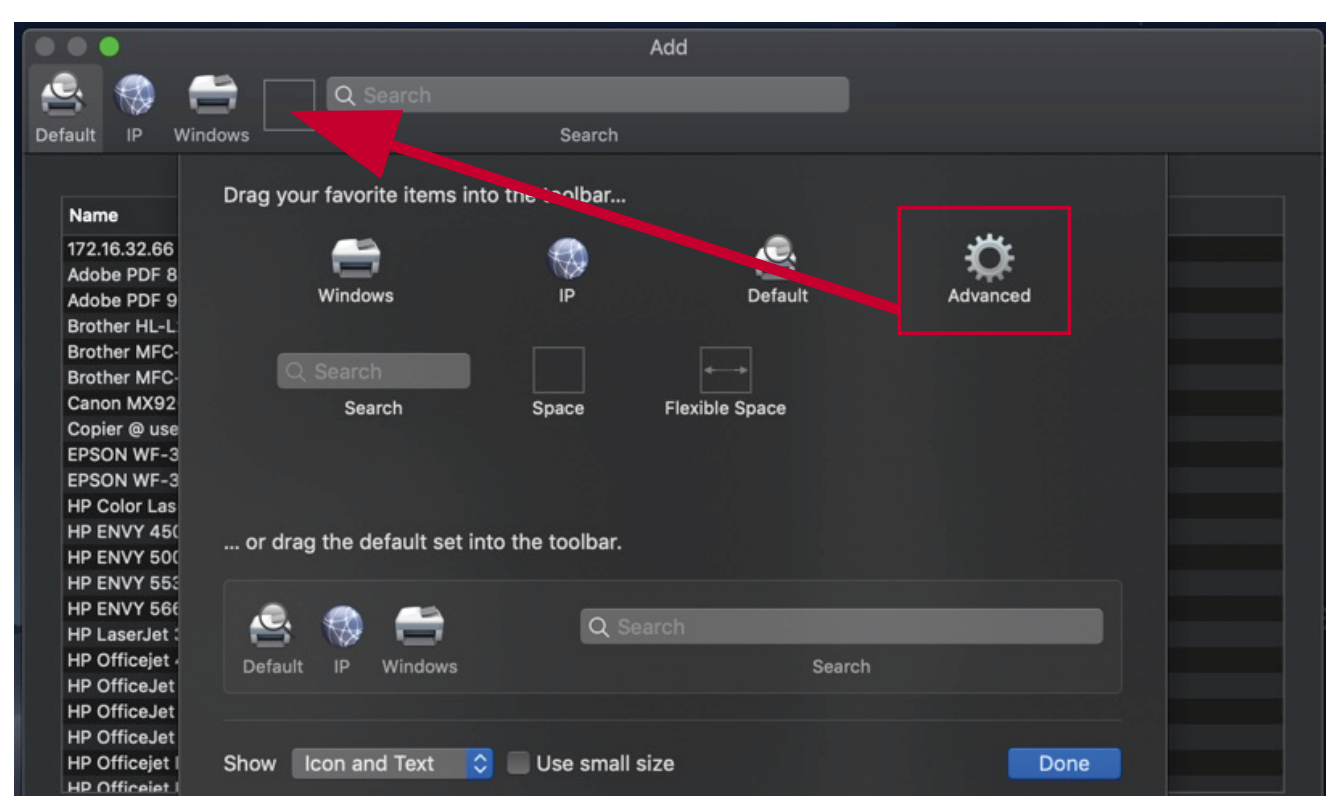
Add

Default IP Windows

Search

Search

Name
172.16.32.66
Adobe PDF 8
Adobe PDF 9
Brother HL-L
Brother MFC-
Brother MFC-
Canon MX92
Copier @ use
EPSON WF-3
EPSON WF-3
HP Color Las
HP ENVY 450
HP ENVY 500
HP ENVY 553
HP ENVY 566
HP LaserJet
HP Officejet
HP OfficeJet
HP OfficeJet
HP OfficeJet
HP Officejet
HP Officejet

Drag your favorite items into the toolbar...

Windows IP Default Advanced

Search

Search Space Flexible Space

... or drag the default set into the toolbar.

Default IP Windows

Search

Search

Show Icon and Text Use small size Done